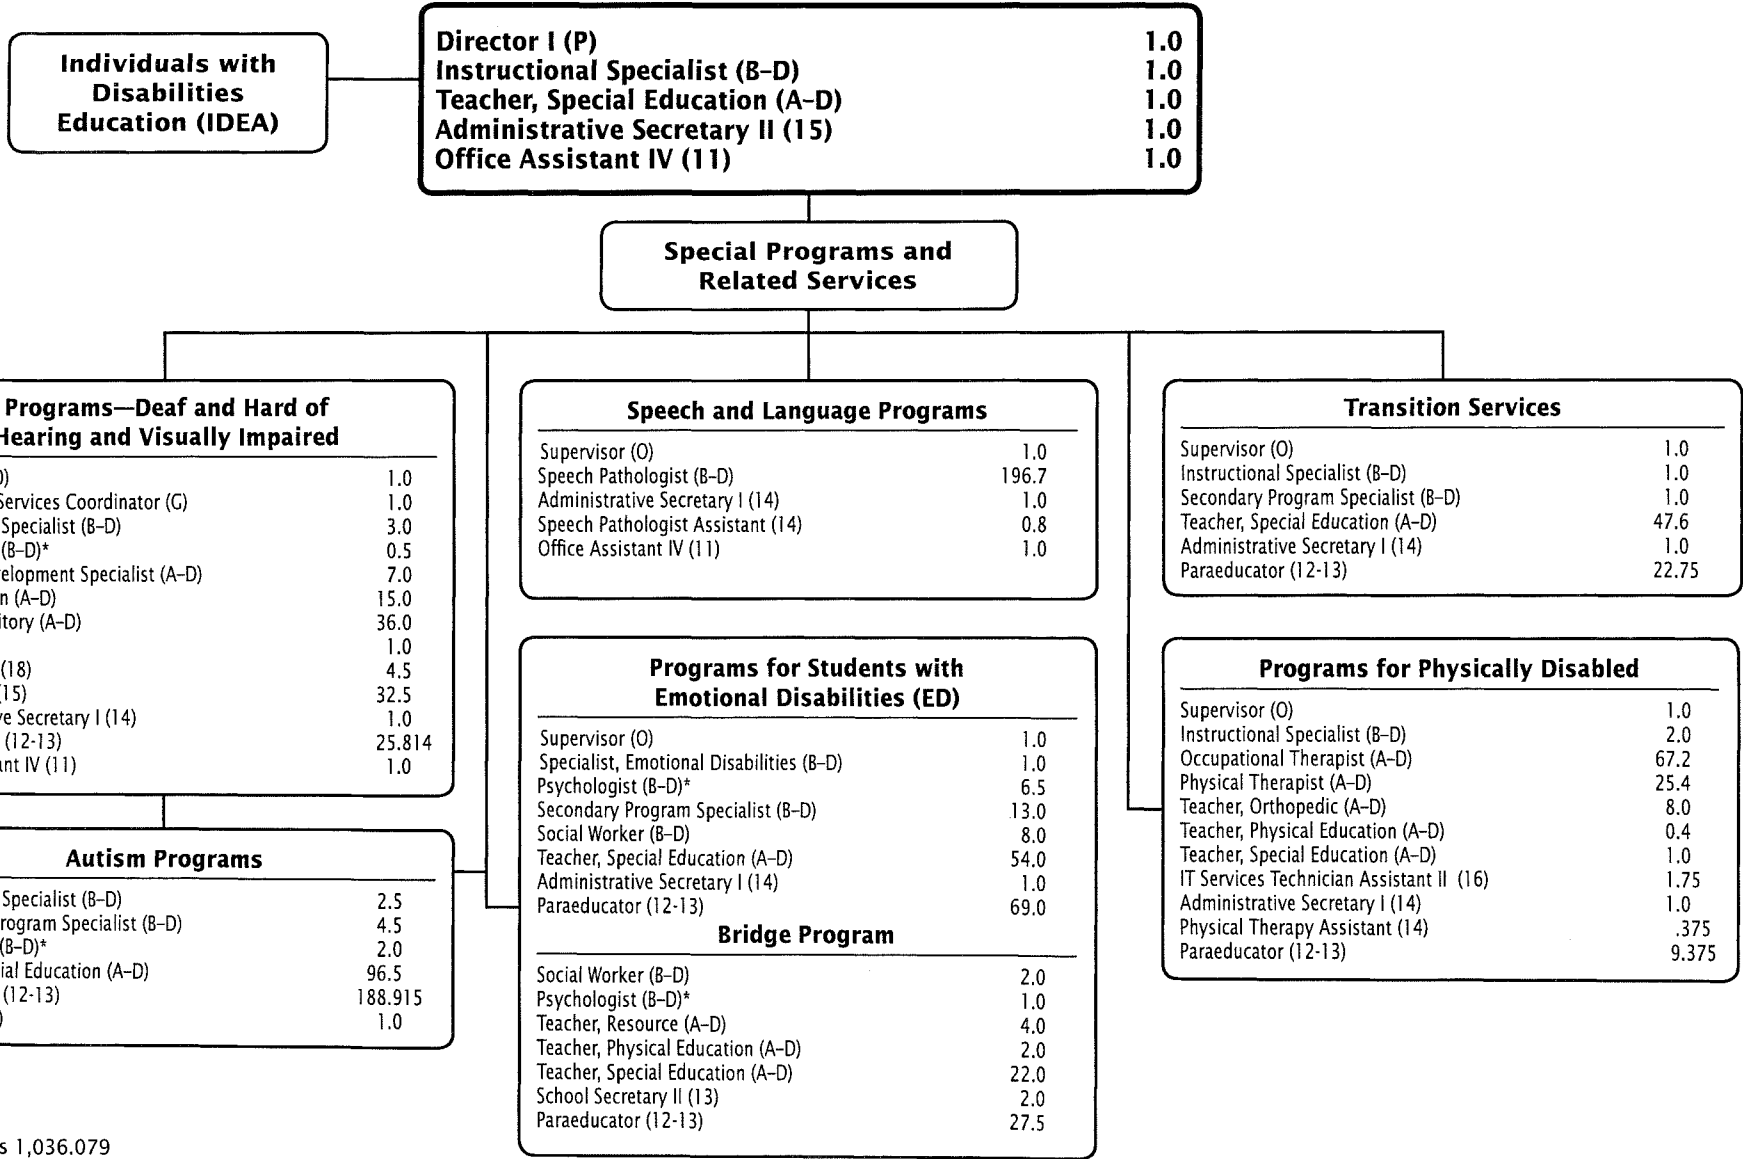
Individuals with Disabilities Education (IDEA)

| | |
|---|---|
| Director I (P) | 1.0 |
| Instructional Specialist (B–D) | 1.0 |
| Teacher, Special Education (A–D) | 1.0 |
| Administrative Secretary II (15) | 1.0 |
| Office Assistant IV (11) | 1.0 |

Special Programs and Related Services

Programs—Deaf and Hard of Hearing and Visually Impaired

| | |
|---|---|
| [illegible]) | 1.0 |
| Services Coordinator (G) | 1.0 |
| Specialist (B–D) | 3.0 |
| (B–D)* | 0.5 |
| elopment Specialist (A–D) | 7.0 |
| n (A–D) | 15.0 |
| itory (A–D) | 36.0 |
| | 1.0 |
| (18) | 4.5 |
| 15) | 32.5 |
| e Secretary I (14) | 1.0 |
| (12-13) | 25.814 |
| nt IV (11) | 1.0 |

Autism Programs

| | |
|---|---|
| Specialist (B–D) | 2.5 |
| rogram Specialist (B–D) | 4.5 |
| (B–D)* | 2.0 |
| ial Education (A–D) | 96.5 |
| (12-13) | 188.915 |
| ) | 1.0 |

s 1,036.079

Speech and Language Programs

| | |
|---|---|
| Supervisor (O) | 1.0 |
| Speech Pathologist (B–D) | 196.7 |
| Administrative Secretary I (14) | 1.0 |
| Speech Pathologist Assistant (14) | 0.8 |
| Office Assistant IV (11) | 1.0 |

Programs for Students with Emotional Disabilities (ED)

| | |
|---|---|
| Supervisor (O) | 1.0 |
| Specialist, Emotional Disabilities (B–D) | 1.0 |
| Psychologist (B–D)* | 6.5 |
| Secondary Program Specialist (B–D) | 13.0 |
| Social Worker (B–D) | 8.0 |
| Teacher, Special Education (A–D) | 54.0 |
| Administrative Secretary I (14) | 1.0 |
| Paraeducator (12-13) | 69.0 |

Bridge Program

| | |
|---|---|
| Social Worker (B–D) | 2.0 |
| Psychologist (B–D)* | 1.0 |
| Teacher, Resource (A–D) | 4.0 |
| Teacher, Physical Education (A–D) | 2.0 |
| Teacher, Special Education (A–D) | 22.0 |
| School Secretary II (13) | 2.0 |
| Paraeducator (12-13) | 27.5 |

Transition Services

| | |
|---|---|
| Supervisor (O) | 1.0 |
| Instructional Specialist (B–D) | 1.0 |
| Secondary Program Specialist (B–D) | 1.0 |
| Teacher, Special Education (A–D) | 47.6 |
| Administrative Secretary I (14) | 1.0 |
| Paraeducator (12-13) | 22.75 |

Programs for Physically Disabled

| | |
|---|---|
| Supervisor (O) | 1.0 |
| Instructional Specialist (B–D) | 2.0 |
| Occupational Therapist (A–D) | 67.2 |
| Physical Therapist (A–D) | 25.4 |
| Teacher, Orthopedic (A–D) | 8.0 |
| Teacher, Physical Education (A–D) | 0.4 |
| Teacher, Special Education (A–D) | 1.0 |
| IT Services Technician Assistant II (16) | 1.75 |
| Administrative Secretary I (14) | 1.0 |
| Physical Therapy Assistant (14) | .375 |
| Paraeducator (12-13) | 9.375 |